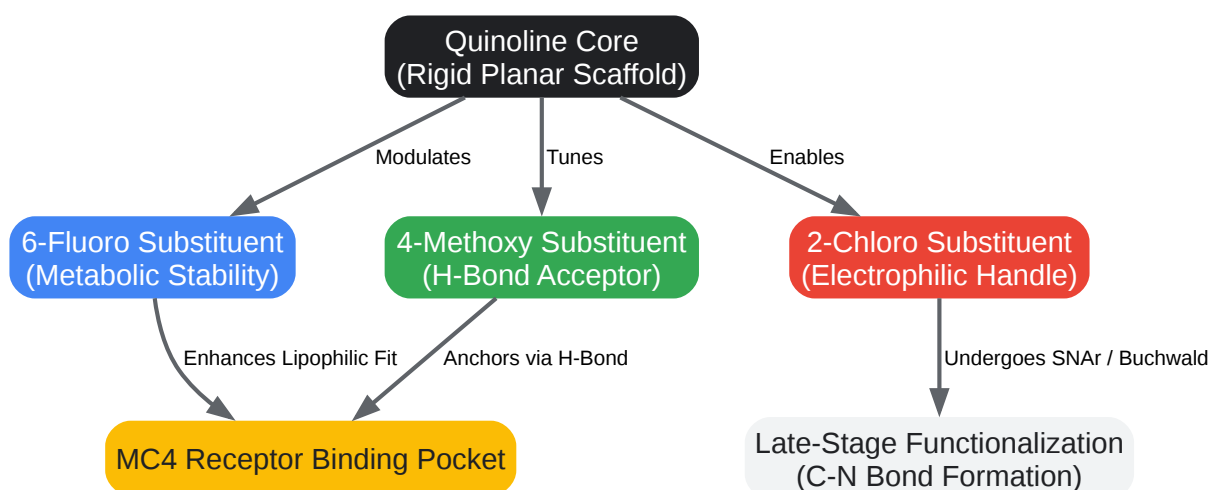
Quinoline Core
(Rigid Planar Scaffold)

Modulates

Tunes

Enables

6-Fluoro Substituent
(Metabolic Stability)

4-Methoxy Substituent
(H-Bond Acceptor)

2-Chloro Substituent
(Electrophilic Handle)

Enhances Lipophilic Fit

Anchors via H-Bond

Undergoes SNAr / Buchwald

MC4 Receptor Binding Pocket

Late-Stage Functionalization
(C-N Bond Formation)